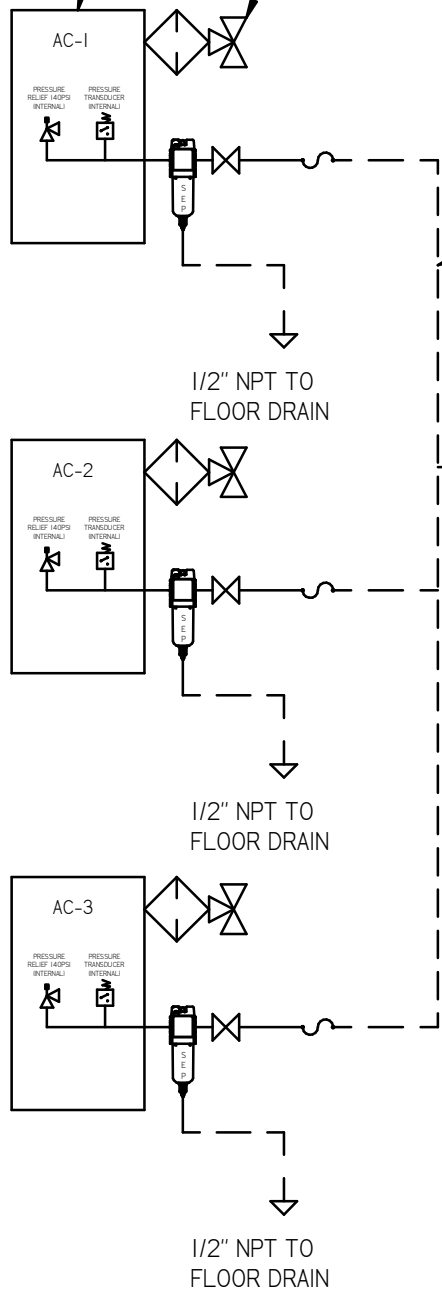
AC-1

PRESSURE RELIEF (40PSI INTERNAL)

PRESSURE TRANSDUCER INTERNAL)

S E P

1/2" NPT TO FLOOR DRAIN

AC-2

PRESSURE RELIEF (40PSI INTERNAL)

PRESSURE TRANSDUCER INTERNAL)

S E P

1/2" NPT TO FLOOR DRAIN

AC-3

PRESSURE RELIEF (40PSI INTERNAL)

PRESSURE TRANSDUCER INTERNAL)

S E P

1/2" NPT TO FLOOR DRAIN